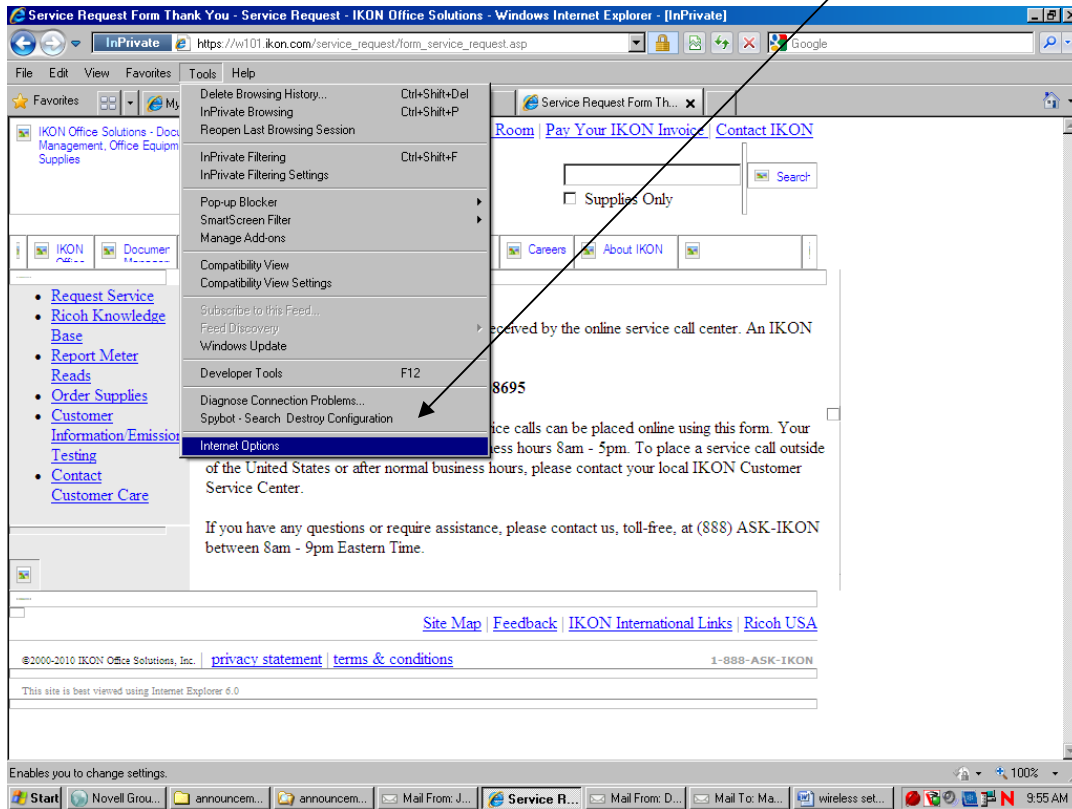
Service Request Form Thank You - Service Request - IKON Office Solutions - Windows Internet Explorer - [InPrivate]

InPrivate https://w101.ikon.com/service_request/form_service_request.asp

Google

File Edit View Favorites Tools Help

Favorites My

Service Request Form Th...

IKON Office Solutions - Document Management, Office Equipment, Supplies

Room | Pay Your IKON Invoice | Contact IKON

Search

Supplies Only

IKON Office | Document Manage | Careers | About IKON

Delete Browsing History... Ctrl+Shift+Del
InPrivate Browsing Ctrl+Shift+P
Reopen Last Browsing Session
InPrivate Filtering Ctrl+Shift+F
InPrivate Filtering Settings
Pop-up Blocker
SmartScreen Filter
Manage Add-ons
Compatibility View
Compatibility View Settings
Subscribe to this Feed...
Feed Discovery
Windows Update
Developer Tools F12
Diagnose Connection Problems...
Spybot - Search Destroy Configuration
Internet Options

- Request Service
- Ricoh Knowledge Base
- Report Meter Reads
- Order Supplies
- Customer Information/Emission Testing
- Contact Customer Care

eceived by the online service call center. An IKON

8695

ice calls can be placed online using this form. Your ess hours 8am - 5pm. To place a service call outside of the United States or after normal business hours, please contact your local IKON Customer Service Center.

If you have any questions or require assistance, please contact us, toll-free, at (888) ASK-IKON between 8am - 9pm Eastern Time.

Site Map | Feedback | IKON International Links | Ricoh USA

©2000-2010 IKON Office Solutions, Inc. | privacy statement | terms & conditions 1-888-ASK-IKON

This site is best viewed using Internet Explorer 6.0

Enables you to change settings. 100%

Start Novell Grou... announcem... announcem... Mail From: J... Service R... Mail From: D... Mail To: Ma... wireless set... 9:55 AM